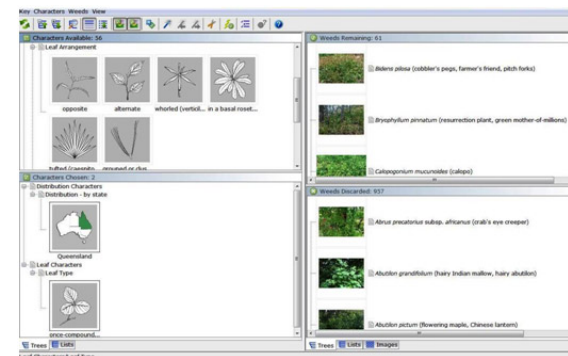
Key Characters Weeds View

Characters Available: 56
Leaf Arrangement
opposite
alternate
whorled (verticil...
in a basal roset...
tufted (caespito...
grouped or clus...

Characters Chosen: 2
Distribution Characters
Distribution - by state
Queensland
Leaf Characters
Leaf Type
once-compound...

Trees Lists

Weeds Remaining: 61
Bidens pilosa (cobbler's pegs, farmer's friend, pitch forks)
Bryophyllum pinnatum (resurrection plant, green mother-of-millions)
Calopogonium mucunoides (calopo)

Weeds Discarded: 937
Abrus precatorius subsp. africanus (crab's eye creeper)
Abutilon grandifolium (hairy Indian mallow, hairy abutilon)
Abutilon pictum (flowering maple, Chinese lantern)

Trees Lists Images